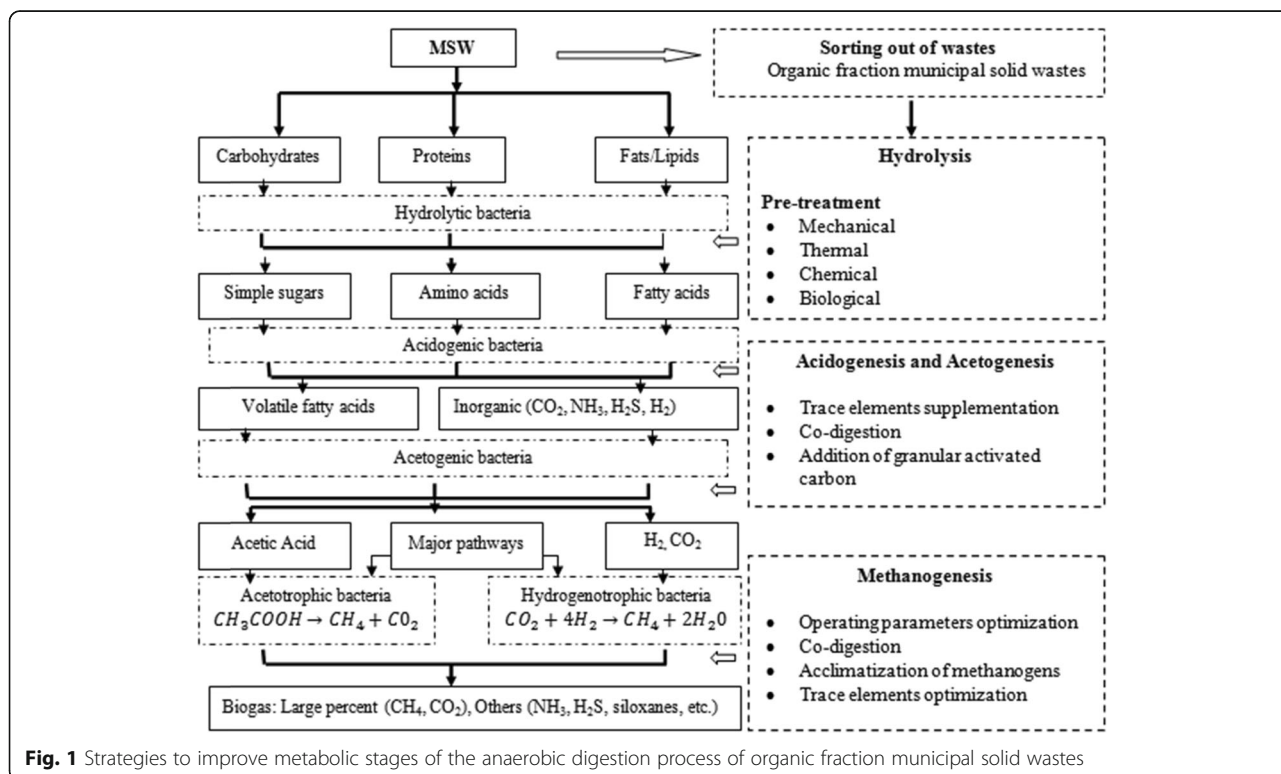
MSW

Sorting out of wastes
Organic fraction municipal solid wastes

Carbohydrates

Proteins

Fats/Lipids

Hydrolytic bacteria

Hydrolysis

Pre-treatment
- Mechanical
- Thermal
- Chemical
- Biological

Simple sugars

Amino acids

Fatty acids

Acidogenic bacteria

Acidogenesis and Acetogenesis

- Trace elements supplementation
- Co-digestion
- Addition of granular activated carbon

Volatile fatty acids

Inorganic ($CO_2$, $NH_3$, $H_2S$, $H_2$)

Acetogenic bacteria

Acetic Acid

Major pathways

$H_2$, $CO_2$

Acetotrophic bacteria
$CH_3COOH \rightarrow CH_4 + C0_2$

Hydrogenotrophic bacteria
$CO_2 + 4H_2 \rightarrow CH_4 + 2H_20$

Methanogenesis

- Operating parameters optimization
- Co-digestion
- Acclimatization of methanogens
- Trace elements optimization

Biogas: Large percent ($CH_4$, $CO_2$), Others ($NH_3$, $H_2S$, siloxanes, etc.)

Fig. 1 Strategies to improve metabolic stages of the anaerobic digestion process of organic fraction municipal solid wastes